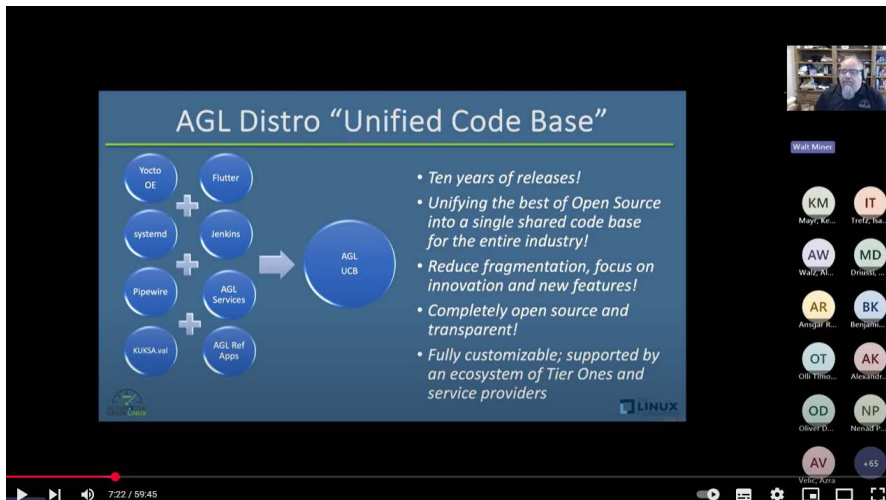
AGL Distro "Unified Code Base"

Yocto OE

Flutter

systemd

Jenkins

Pipewire

AGL Services

KUKSA.val

AGL Ref Apps

AGL UCB

• Ten years of releases!

• Unifying the best of Open Source into a single shared code base for the entire industry!

• Reduce fragmentation, focus on innovation and new features!

• Completely open source and transparent!

• Fully customizable; supported by an ecosystem of Tier Ones and service providers

LINUX

Walt Miner

KM Mayr, Ke...

IT Trefz, Isa...

AW Walz, Al...

MD Driussi, ...

AR Ansgar R...

BK Benjami...

OT Olli Timo...

AK Alexandr...

OD Oliver D...

NP Nenad P...

AV Velic, Azra

+65

7:22 / 59:45